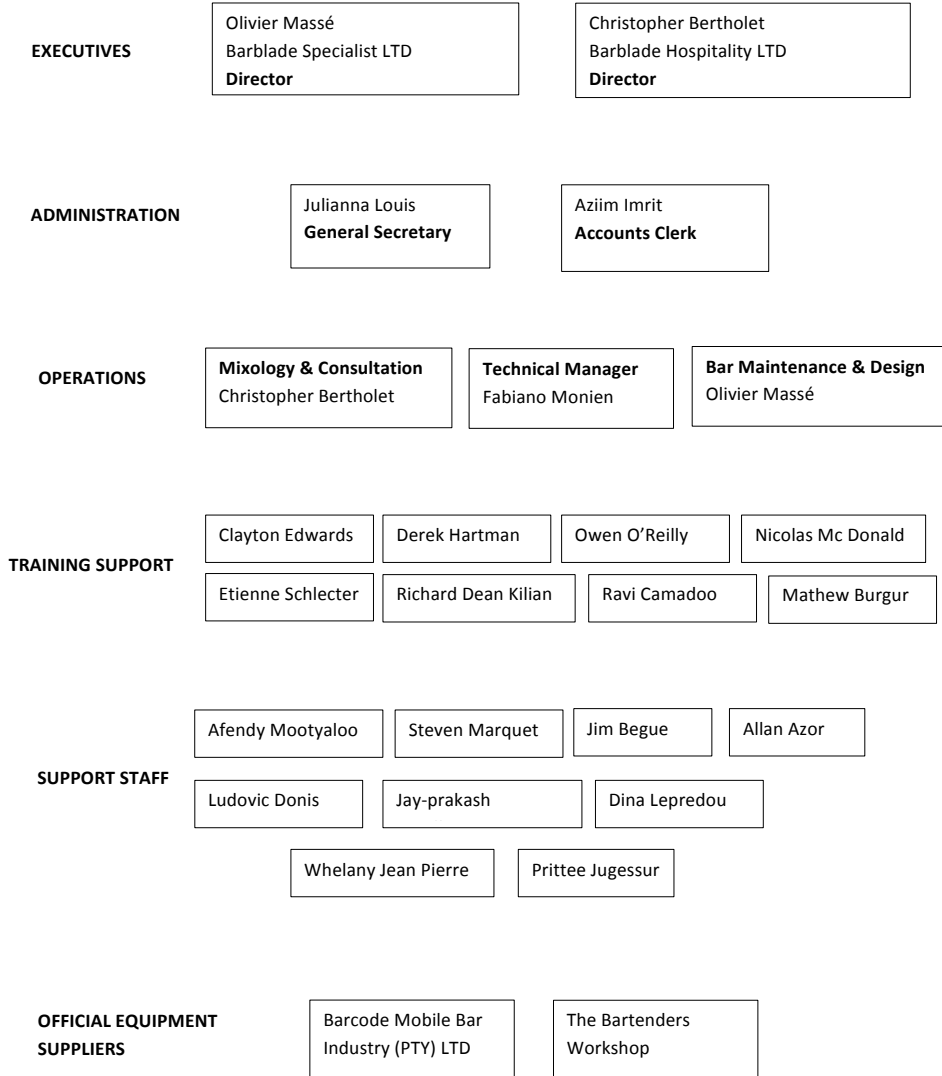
EXECUTIVES

Olivier Massé
Barblade Specialist LTD
Director

Christopher Bertholet
Barblade Hospitality LTD
Director

ADMINISTRATION

Julianna Louis
General Secretary

Aziim Imrit
Accounts Clerk

OPERATIONS

Mixology & Consultation
Christopher Bertholet

Technical Manager
Fabiano Monien

Bar Maintenance & Design
Olivier Massé

TRAINING SUPPORT

Clayton Edwards

Derek Hartman

Owen O'Reilly

Nicolas Mc Donald

Etienne Schlecter

Richard Dean Kilian

Ravi Camadoo

Mathew Burgur

SUPPORT STAFF

Afendy Mootyaloo

Steven Marquet

Jim Begue

Allan Azor

Ludovic Donis

Jay-prakash

Dina Lepredou

Whelany Jean Pierre

Prittee Jugessur

OFFICIAL EQUIPMENT SUPPLIERS

Barcode Mobile Bar Industry (PTY) LTD

The Bartenders Workshop